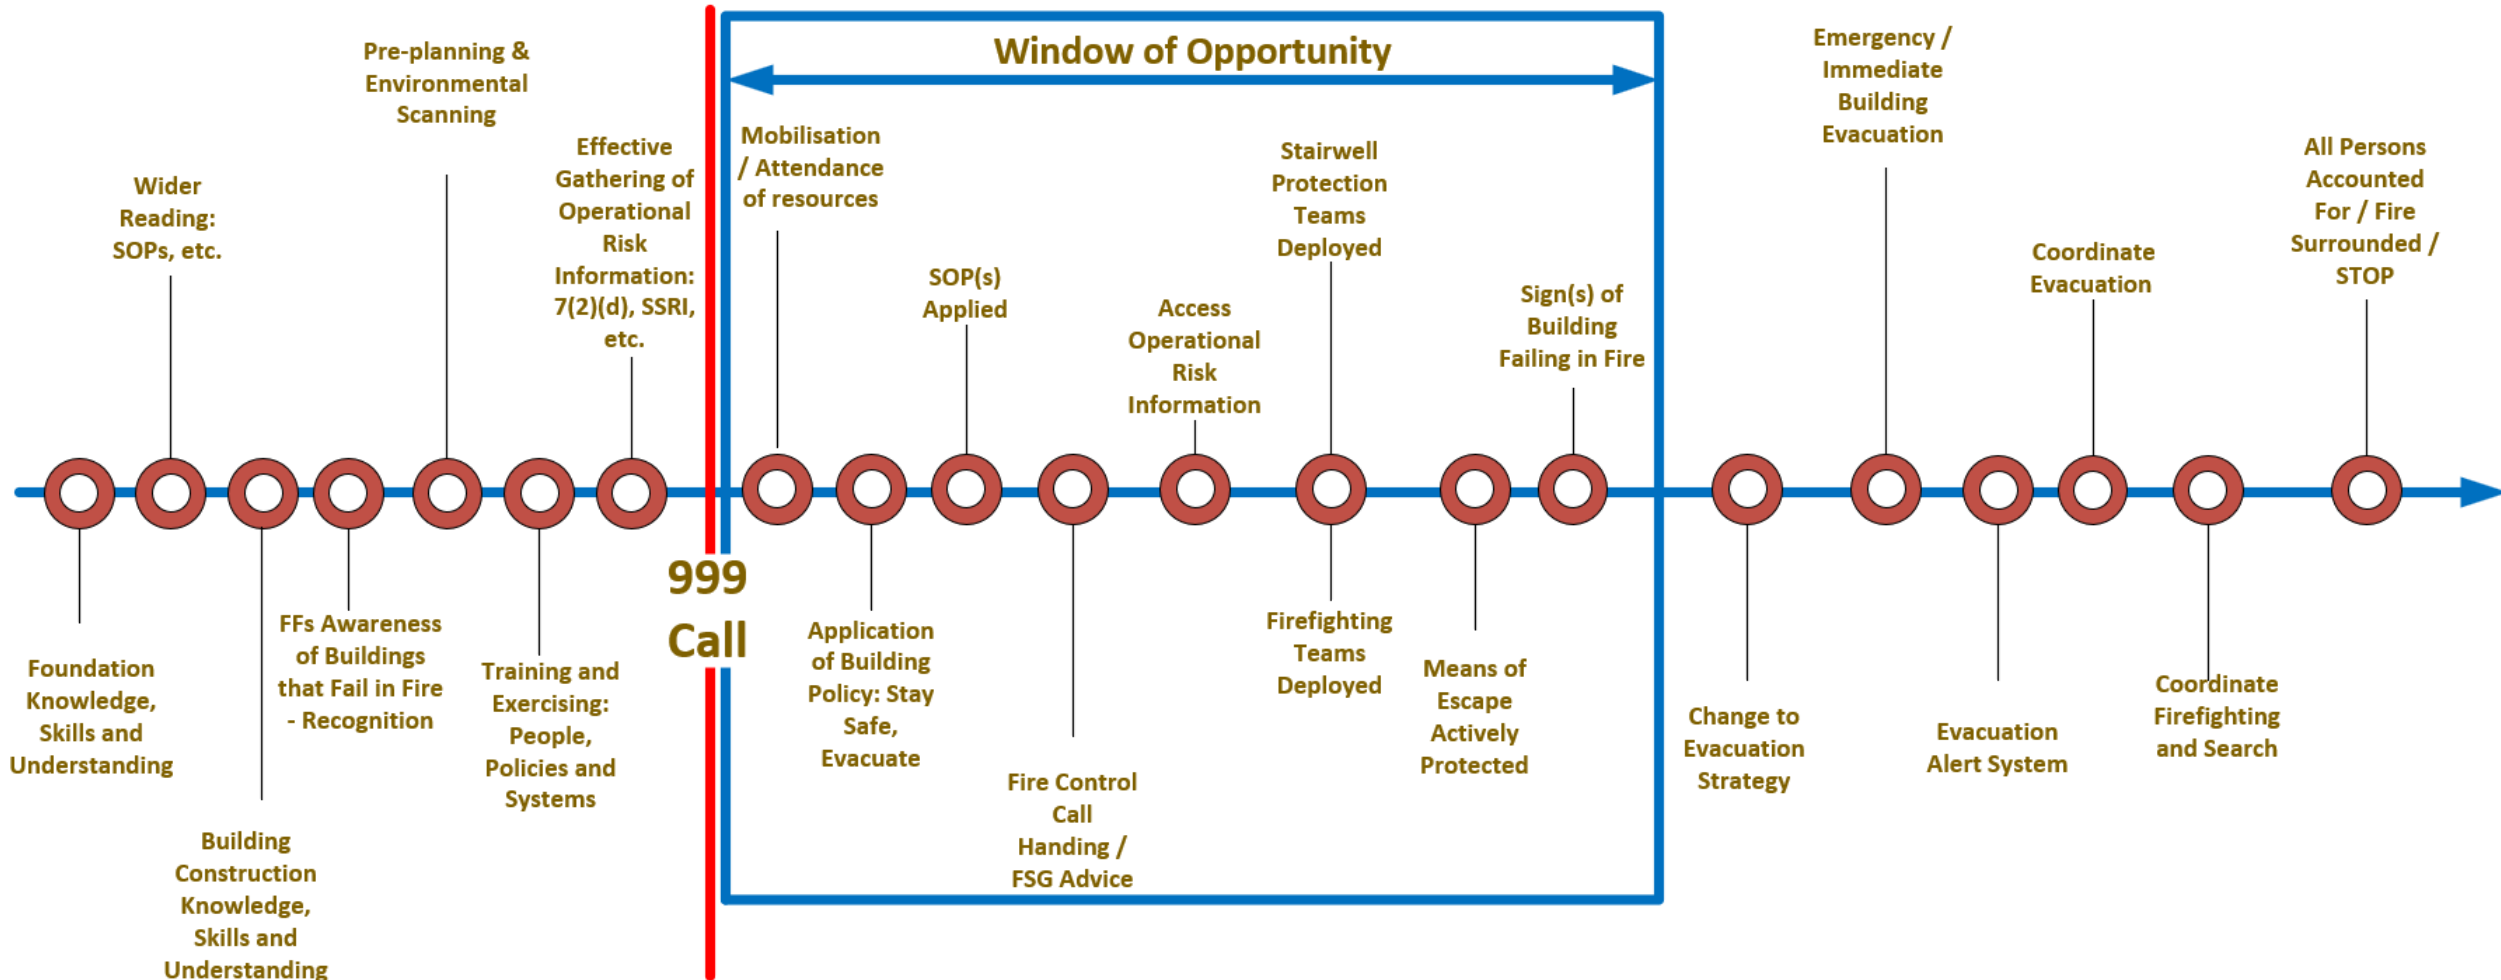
Window of Opportunity

Wider Reading: SOPs, etc.

Pre-planning & Environmental Scanning

Effective Gathering of Operational Risk Information: 7(2)(d), SSRI, etc.

Foundation Knowledge, Skills and Understanding

Building Construction Knowledge, Skills and Understanding

FFs Awareness of Buildings that Fail in Fire - Recognition

Training and Exercising: People, Policies and Systems

999 Call

Mobilisation / Attendance of resources

SOP(s) Applied

Access Operational Risk Information

Stairwell Protection Teams Deployed

Sign(s) of Building Failing in Fire

Application of Building Policy: Stay Safe, Evacuate

Fire Control Call Handing / FSG Advice

Firefighting Teams Deployed

Means of Escape Actively Protected

Emergency / Immediate Building Evacuation

Coordinate Evacuation

All Persons Accounted For / Fire Surrounded / STOP

Change to Evacuation Strategy

Evacuation Alert System

Coordinate Firefighting and Search